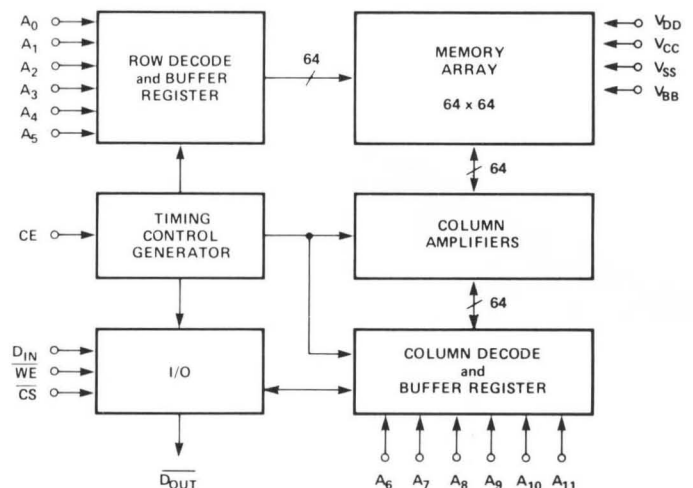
$A_0$
$A_1$
$A_2$
$A_3$
$A_4$
$A_5$

ROW DECODE and BUFFER REGISTER

64

MEMORY ARRAY

64 x 64

$V_{DD}$
$V_{CC}$
$V_{SS}$
$V_{BB}$

64

CE

TIMING CONTROL GENERATOR

COLUMN AMPLIFIERS

64

$D_{IN}$
$\overline{WE}$
$\overline{CS}$

I/O

COLUMN DECODE and BUFFER REGISTER

$\overline{D_{OUT}}$

$A_6$ $A_7$ $A_8$ $A_9$ $A_{10}$ $A_{11}$